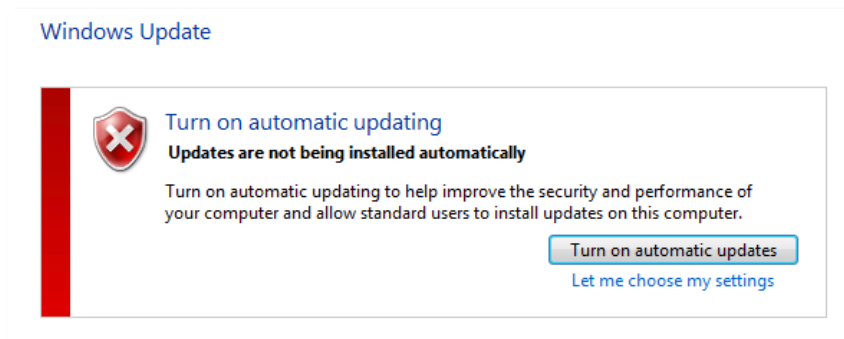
Windows Update

Turn on automatic updating

Updates are not being installed automatically

Turn on automatic updating to help improve the security and performance of your computer and allow standard users to install updates on this computer.

Turn on automatic updates

Let me choose my settings